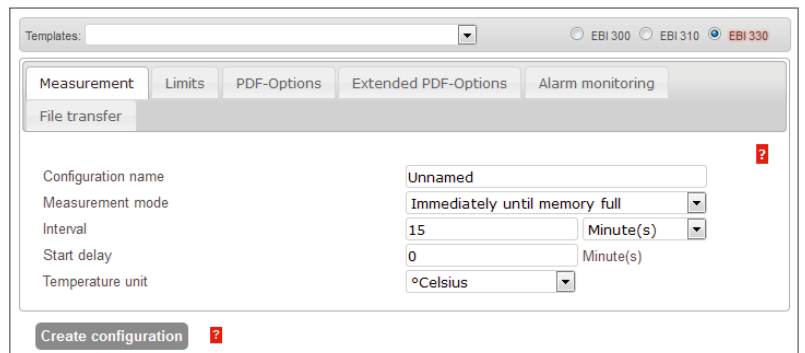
Templates:

EBI 300 EBI 310 EBI 330

Measurement | Limits | PDF-Options | Extended PDF-Options | Alarm monitoring | File transfer

?

Configuration name: Unnamed
Measurement mode: Immediately until memory full
Interval: 15 Minute(s)
Start delay: 0 Minute(s)
Temperature unit: °Celsius

Create configuration ?